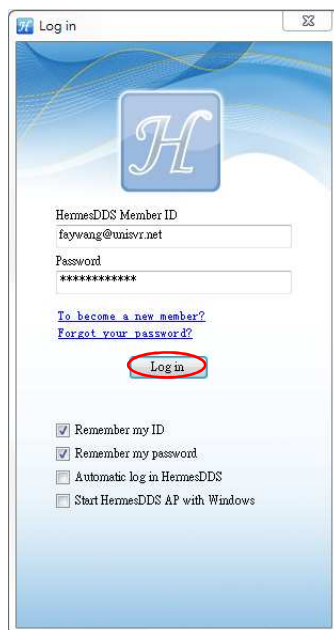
Log in

HermesDDS Member ID

faywang@unisvr.net

Password

************

To become a new member?

Forgot your password?

Log in

Remember my ID

Remember my password

Automatic log in HermesDDS

Start HermesDDS AP with Windows